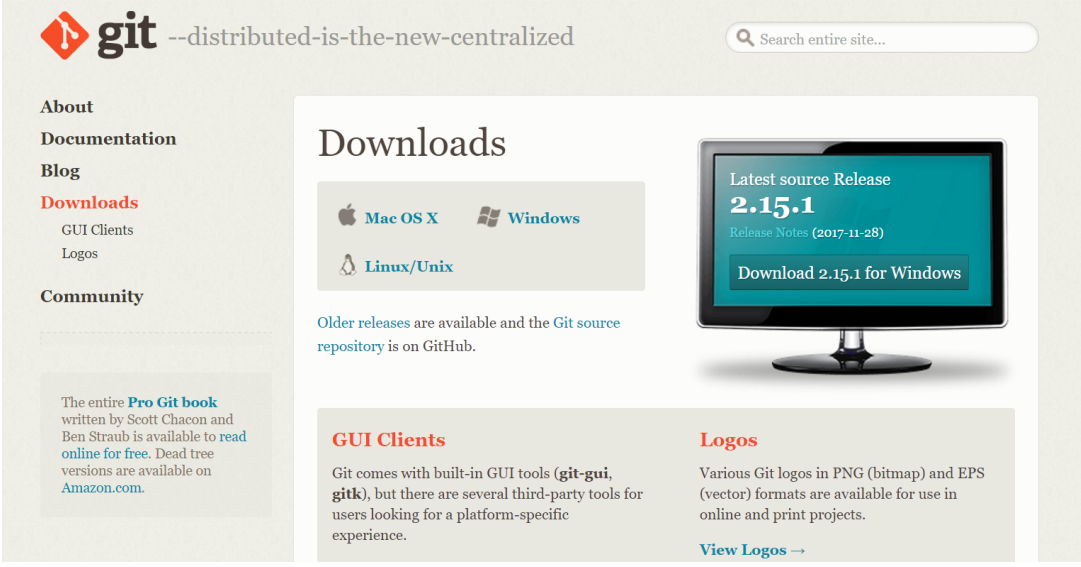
git --distributed-is-the-new-centralized

Search entire site...

About
Documentation
Blog
Downloads
GUI Clients
Logos
Community

The entire Pro Git book written by Scott Chacon and Ben Straub is available to read online for free. Dead tree versions are available on Amazon.com.

Downloads

Mac OS X
Windows
Linux/Unix

Older releases are available and the Git source repository is on GitHub.

Latest source Release
2.15.1
Release Notes (2017-11-28)
Download 2.15.1 for Windows

GUI Clients

Git comes with built-in GUI tools (git-gui, gitk), but there are several third-party tools for users looking for a platform-specific experience.

Logos

Various Git logos in PNG (bitmap) and EPS (vector) formats are available for use in online and print projects.

View Logos →